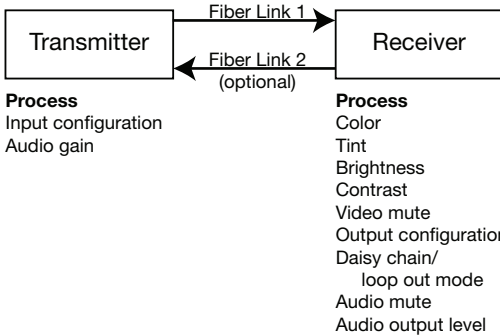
Transmitter

Fiber Link 1

Fiber Link 2
(optional)

Receiver

Process
Input configuration
Audio gain

Process
Color
Tint
Brightness
Contrast
Video mute
Output configuration
Daisy chain/
loop out mode
Audio mute
Audio output level